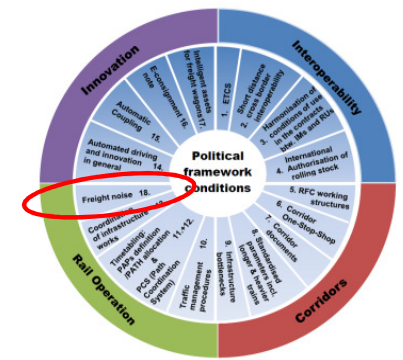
Innovation
Interoperability
Rail Operation
Corridors

Political framework conditions

1. ETCS
2. Short distance cross border interoperability
3. Harmonisation of conditions of use in the contracts btw. IMs and RUs
4. International Authorisation of rolling stock
5. RFC working structures
6. Corridor One-Stop-Shop
7. Corridor documents
8. Standardised parameters incl. longer & heavier trains
9. Infrastructure bottlenecks
10. Traffic management procedures
11.+12. Timetabling: PAPs definition (PATH allocation) & PCS (Path Coordination System)
13. Coordination of infrastructure works
Freight noise 18.
Automated driving and innovation in general 14.
Automatic Coupling 15.
E-consignment note 16.
Intelligent assets for freight wagons 17.